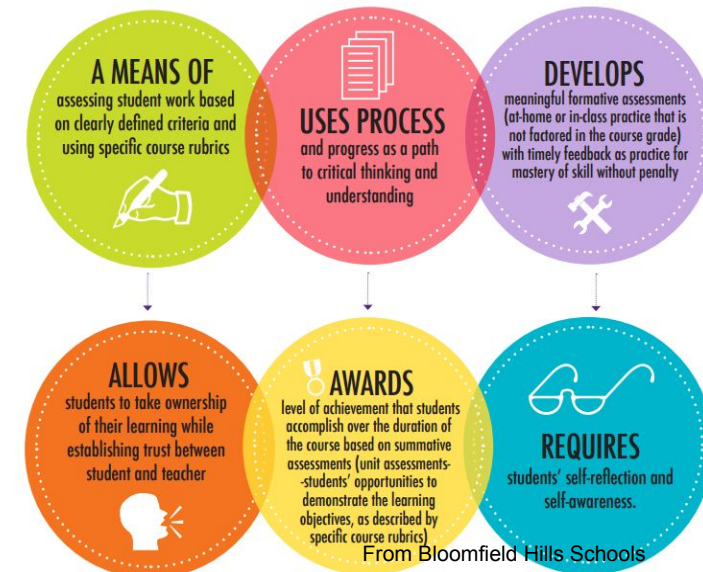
A MEANS OF
assessing student work based on clearly defined criteria and using specific course rubrics

USES PROCESS
and progress as a path to critical thinking and understanding

DEVELOPS
meaningful formative assessments (at-home or in-class practice that is not factored in the course grade) with timely feedback as practice for mastery of skill without penalty

ALLOWS
students to take ownership of their learning while establishing trust between student and teacher

AWARDS
level of achievement that students accomplish over the duration of the course based on summative assessments (unit assessments--students' opportunities to demonstrate the learning objectives, as described by specific course rubrics)

REQUIRES
students' self-reflection and self-awareness.

From Bloomfield Hills Schools